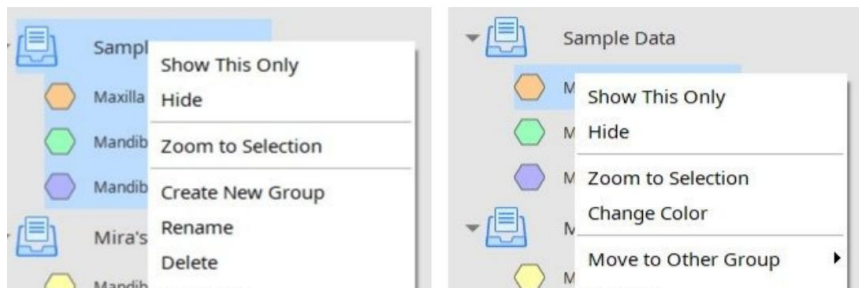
Sampl
Maxilla
Mandib
Mandib
Mira's
Mandib

Show This Only
Hide
Zoom to Selection
Create New Group
Rename
Delete

Sample Data
M
M
M
M
M

Show This Only
Hide
Zoom to Selection
Change Color
Move to Other Group